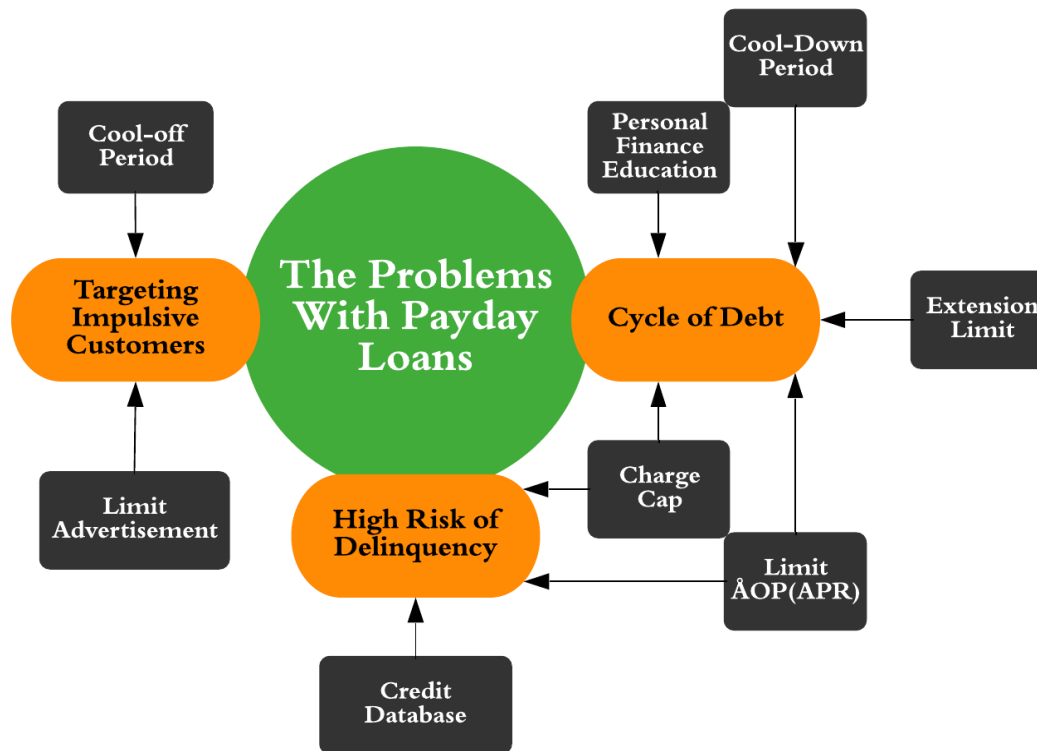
The Problems With Payday Loans

Cool-off Period

Targeting Impulsive Customers

Limit Advertisement

Personal Finance Education

Cool-Down Period

Cycle of Debt

Extension Limit

Charge Cap

High Risk of Delinquency

Limit ÅOP(APR)

Credit Database